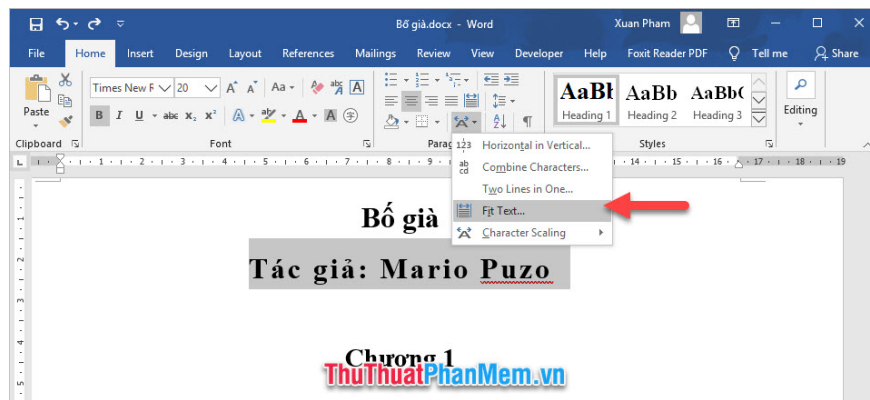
Bố già.docx - Word

Xuan Pham

File Home Insert Design Layout References Mailings Review View Developer Help Foxit Reader PDF Tell me Share

Paste

Times New R 20

B I U abc $x_2$ $x^2$ A

Clipboard Font Parag

AaBb AaBb AaBb(

Heading 1 Heading 2 Heading 3

Styles

Editing

Horizontal in Vertical...

Combine Characters...

Two Lines in One...

Fit Text...

Character Scaling

Bố già

Tác giả: Mario Puzo

Chương 1

ThuThuatPhanMem.vn